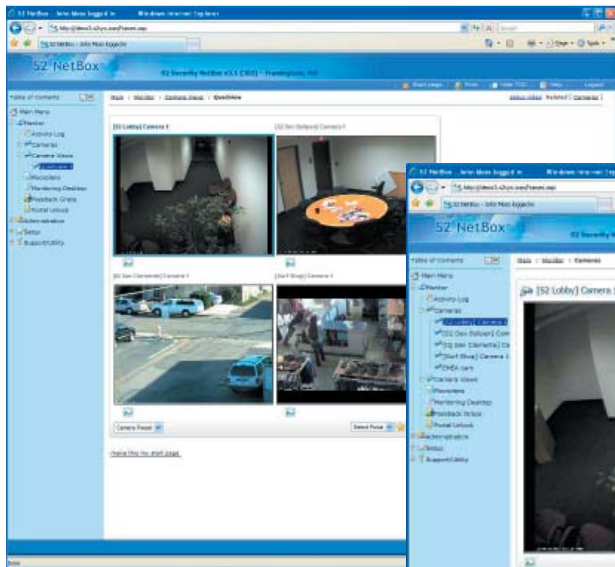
S2 NetBox - John Moss logged in - Windows Internet Explorer

http://demo3.s2sys.com/frameset.asp

S2 NetBox - John Moss logged in

S2 NetBox

S2 Security NetBox v3.1 [301] - Framingham, MA

Start page | Print | Hide TOC | Help | Logout

Table of contents

Main Menu
Monitor
Activity Log
Cameras
Camera Views
Quadview
Floorplans
Monitoring Desktop
Passback Grace
Portal Unlock
Administration
Setup
Supportability

Main > Monitor > Camera Views > Quadview

[S2 Lobby] Camera 1
[S2 Dev Balcony] Camera 1
[S2 Dev Clemente] Camera 1
[Surf Shop] Camera 1

Camera Preset
Select Preset

Make this my start page.

S2 NetBox - John Moss logged in - Windows Internet Explorer

http://demo3.s2sys.com/frameset.asp

S2 NetBox - John Moss logged in

S2 NetBox

S2 Security

Table of contents

Main Menu
Monitor
Activity Log
Cameras
[S2 Lobby] Camera 1
[S2 Dev Balcony] Cam
[S2 Dev Clemente] Ca
[Surf Shop] Camera 1
EMEA cam
Camera Views
Floorplans
Monitoring Desktop
Passback Grace
Portal Unlock
Administration
Setup
Supportability

Main > Monitor > Cameras

[S2 Lobby] Camera 1

Done